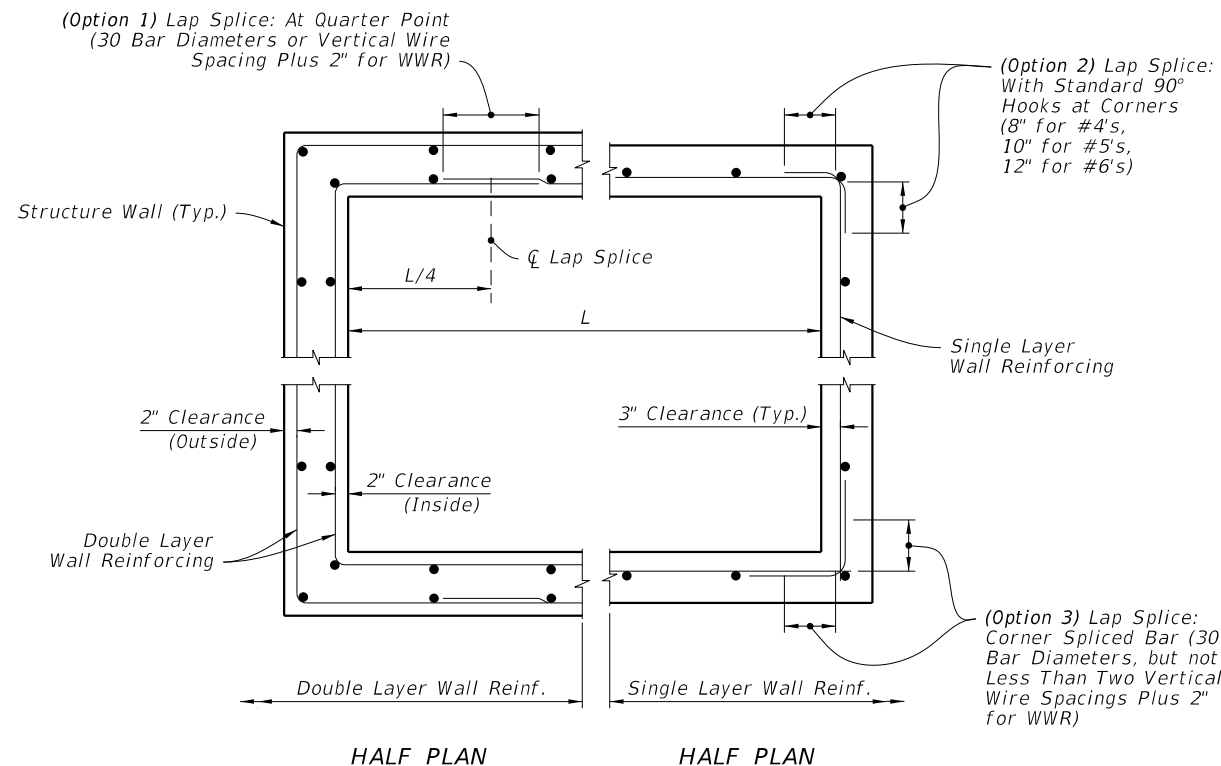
(Option 1) Lap Splice: At Quarter Point (30 Bar Diameters or Vertical Wire Spacing Plus 2" for WWR)

(Option 2) Lap Splice: With Standard 90° Hooks at Corners (8" for #4's, 10" for #5's, 12" for #6's)

Structure Wall (Typ.)

℄ Lap Splice

L/4

L

Single Layer Wall Reinforcing

2" Clearance (Outside)

3" Clearance (Typ.)

2" Clearance (Inside)

Double Layer Wall Reinforcing

(Option 3) Lap Splice: Corner Spliced Bar (30 Bar Diameters, but not Less Than Two Vertical Wire Spacings Plus 2" for WWR)

Double Layer Wall Reinf.

Single Layer Wall Reinf.

HALF PLAN

HALF PLAN